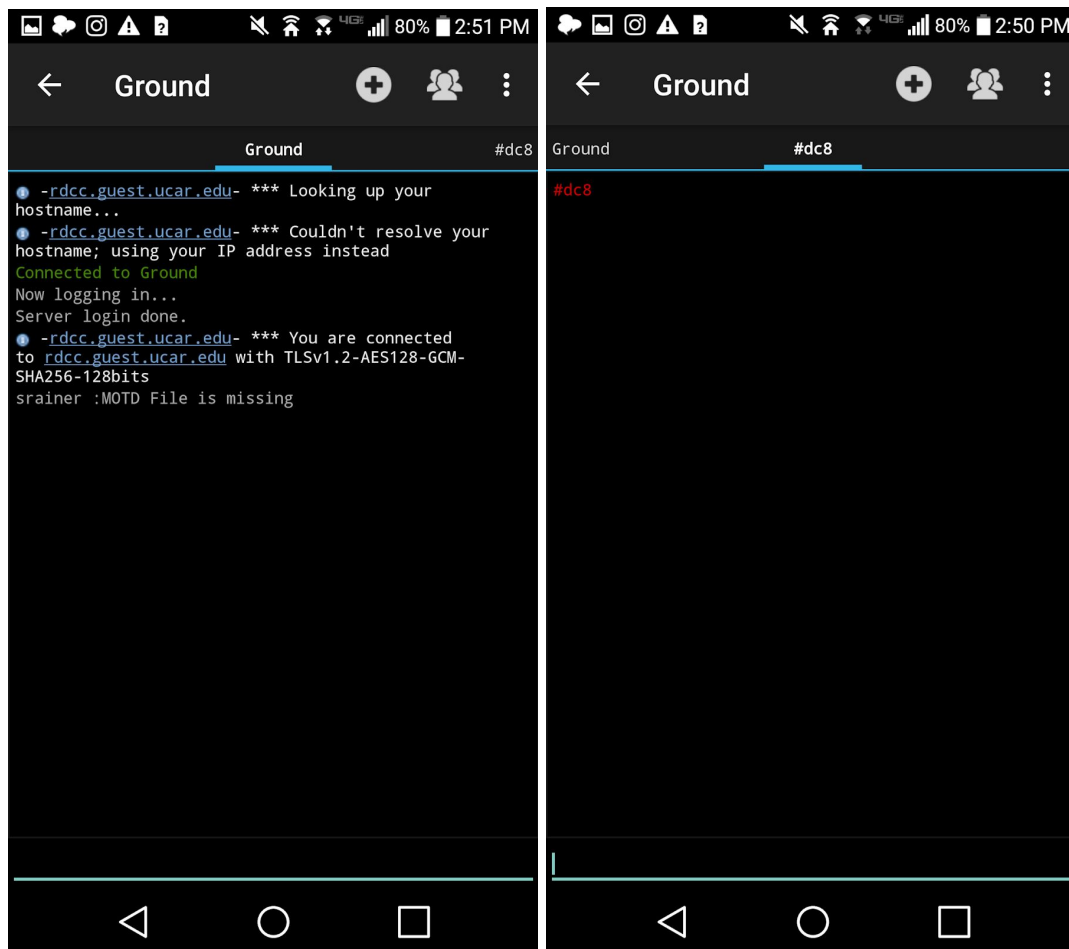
4G 80% 2:51 PM

Ground

Ground
#dc8

-rdcc.guest.ucar.edu- *** Looking up your hostname...
-rdcc.guest.ucar.edu- *** Couldn't resolve your hostname; using your IP address instead
Connected to Ground
Now logging in...
Server login done.
-rdcc.guest.ucar.edu- *** You are connected to rdcc.guest.ucar.edu with TLSv1.2-AES128-GCM-SHA256-128bits
srainer :MOTD File is missing

4G 80% 2:50 PM

Ground

Ground
#dc8

#dc8